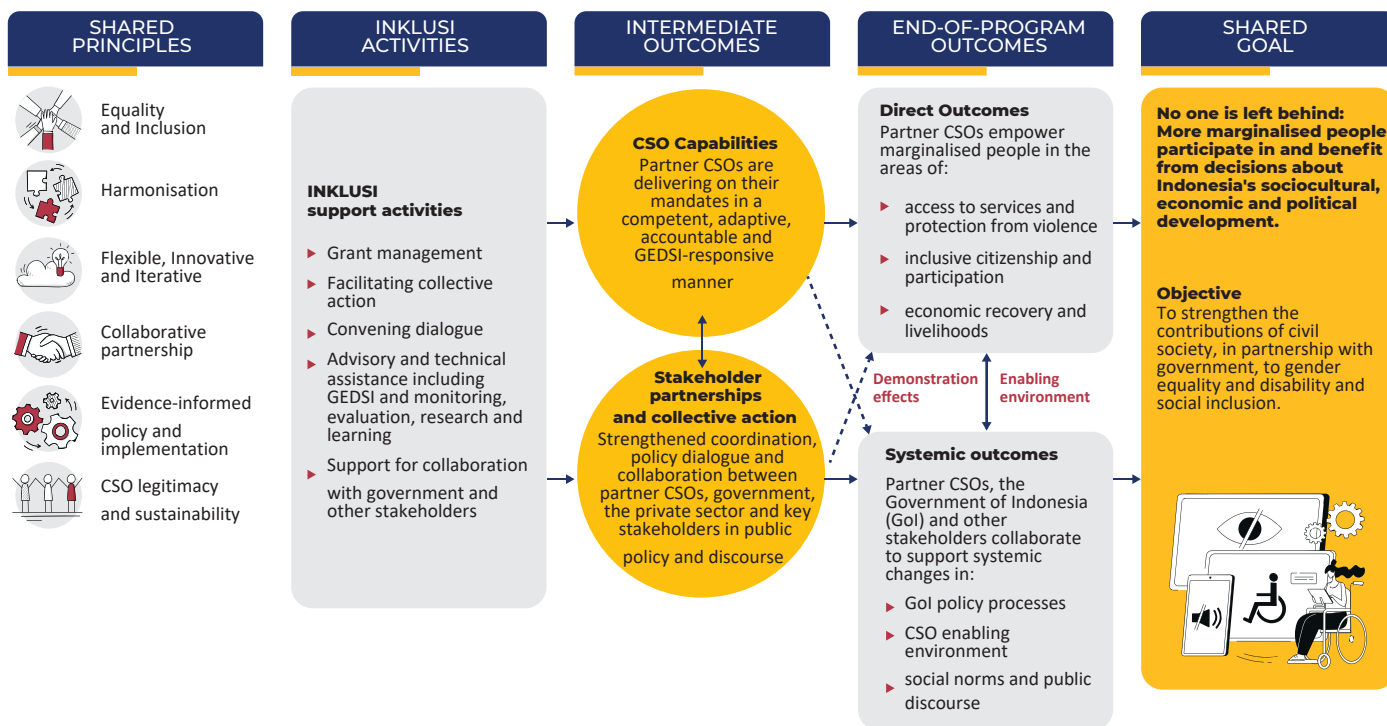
SHARED PRINCIPLES

Equality and Inclusion

Harmonisation

Flexible, Innovative and Iterative

Collaborative partnership

Evidence-informed policy and implementation

CSO legitimacy and sustainability

INKLUSI ACTIVITIES

INKLUSI support activities

Grant management

Facilitating collective action

Convening dialogue

Advisory and technical assistance including GEDSI and monitoring, evaluation, research and learning

Support for collaboration with government and other stakeholders

INTERMEDIATE OUTCOMES

CSO Capabilities
Partner CSOs are delivering on their mandates in a competent, adaptive, accountable and GEDSI-responsive manner

Stakeholder partnerships and collective action
Strengthened coordination, policy dialogue and collaboration between partner CSOs, government, the private sector and key stakeholders in public policy and discourse

END-OF-PROGRAM OUTCOMES

Direct Outcomes
Partner CSOs empower marginalised people in the areas of:

access to services and protection from violence

inclusive citizenship and participation

economic recovery and livelihoods

Demonstration effects

Enabling environment

Systemic outcomes
Partner CSOs, the Government of Indonesia (GoI) and other stakeholders collaborate to support systemic changes in:

GoI policy processes

CSO enabling environment

social norms and public discourse

SHARED GOAL

No one is left behind: More marginalised people participate in and benefit from decisions about Indonesia's sociocultural, economic and political development.

Objective
To strengthen the contributions of civil society, in partnership with government, to gender equality and disability and social inclusion.